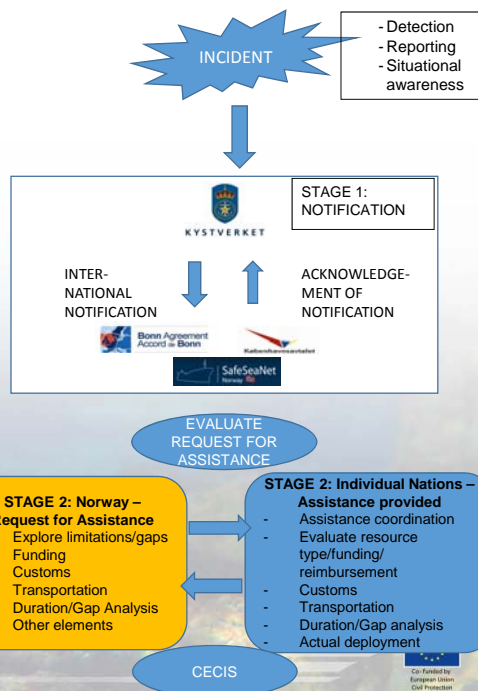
INCIDENT

- Detection
- Reporting
- Situational awareness

KYSTVERKET

STAGE 1: NOTIFICATION

INTERNATIONAL NOTIFICATION

ACKNOWLEDGEMENT OF NOTIFICATION

Bonn Agreement Accord de Bonn

Københavnsavtalet

SafeSeaNet Norway

EVALUATE REQUEST FOR ASSISTANCE

STAGE 2: Norway – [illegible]equest for Assistance
Explore limitations/gaps
Funding
Customs
Transportation
Duration/Gap Analysis
Other elements

STAGE 2: Individual Nations – Assistance provided
- Assistance coordination
- Evaluate resource type/funding/ reimbursement
- Customs
- Transportation
- Duration/Gap analysis
- Actual deployment

CECIS

Co-funded by European Union Civil Protection